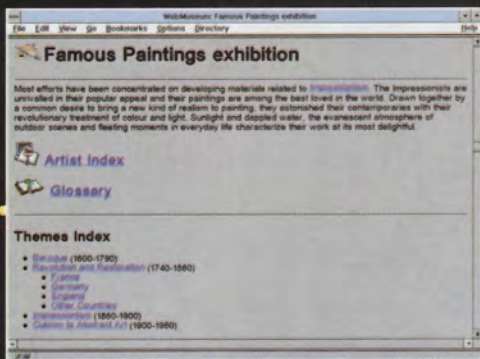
WebMuseum: Famous Paintings exhibition

File Edit View Go Bookmarks Options Directory Help

Famous Paintings exhibition

Most efforts have been concentrated on developing materials related to Impressionism. The Impressionists are unrivalled in their popular appeal and their paintings are among the best loved in the world. Drawn together by a common desire to bring a new kind of realism to painting, they astonished their contemporaries with their revolutionary treatment of colour and light. Sunlight and dappled water, the evanescent atmosphere of outdoor scenes and fleeting moments in everyday life characterize their work at its most delightful.

Artist Index

Glossary

Themes Index

- Baroque (1600-1790)
- Revolution and Restoration (1740-1860)
  - France
  - Germany
  - England
  - Other Countries
- Impressionism (1860-1900)
- Cubism to Abstract Art (1900-1960)